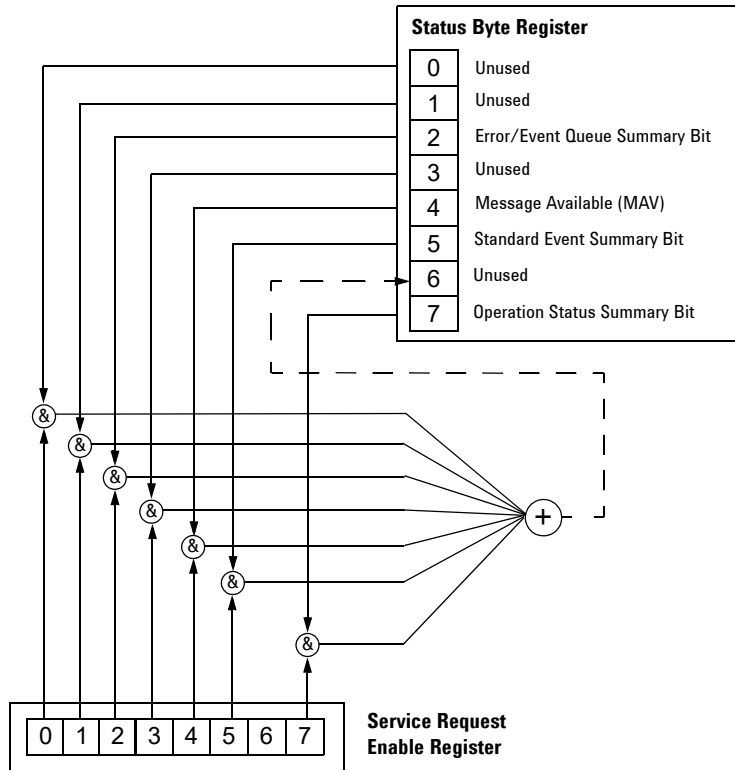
Status Byte Register

| | |
|---|---|
| 0 | Unused |
| 1 | Unused |
| 2 | Error/Event Queue Summary Bit |
| 3 | Unused |
| 4 | Message Available (MAV) |
| 5 | Standard Event Summary Bit |
| 6 | Unused |
| 7 | Operation Status Summary Bit |

&
&
&
&
&
&
&
+

| 0 | 1 | 2 | 3 | 4 | 5 | 6 | 7 |
|---|---|---|---|---|---|---|---|

Service Request
Enable Register